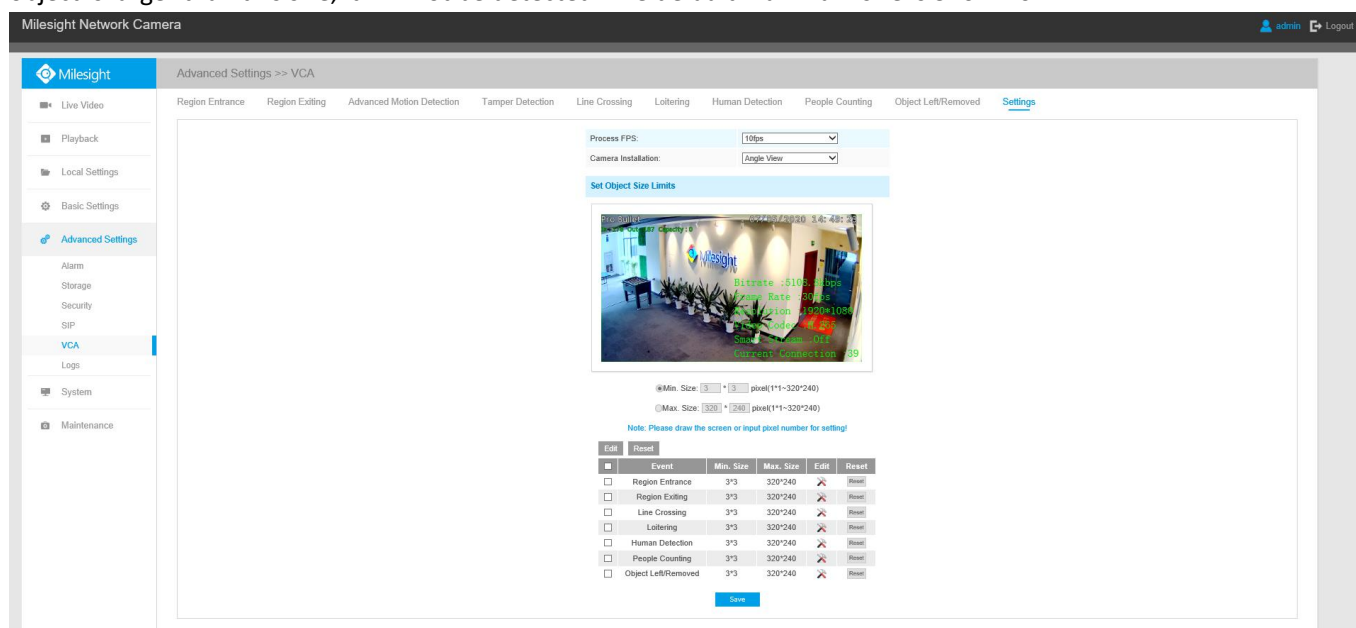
Milesight Network Camera

admin Logout

Milesight

Advanced Settings >> VCA

Live Video
Playback
Local Settings
Basic Settings
Advanced Settings
Alarm
Storage
Security
SIP
VCA
Logs
System
Maintenance

Region Entrance Region Exiting Advanced Motion Detection Tamper Detection Line Crossing Loitering Human Detection People Counting Object Left/Removed Settings

Process FPS: 10fps

Camera Installation: Angle View

Set Object Size Limits

Bitrate :5103 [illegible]bps
Frame Rate :30fps
Resolution :1920*1080
Video Codec :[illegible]
Smart Stream :Off
Current Connection :39

Min. Size: 3 * 3 pixel(1*1~320*240)

Max. Size: 320 * 240 pixel(1*1~320*240)

Note: Please draw the screen or input pixel number for setting!

Edit Reset

| | Event | Min. Size | Max. Size | Edit | Reset |
|---|---|---|---|---|---|
| | Region Entrance | 3*3 | 320*240 | | Reset |
| | Region Exiting | 3*3 | 320*240 | | Reset |
| | Line Crossing | 3*3 | 320*240 | | Reset |
| | Loitering | 3*3 | 320*240 | | Reset |
| | Human Detection | 3*3 | 320*240 | | Reset |
| | People Counting | 3*3 | 320*240 | | Reset |
| | Object Left/Removed | 3*3 | 320*240 | | Reset |

Save